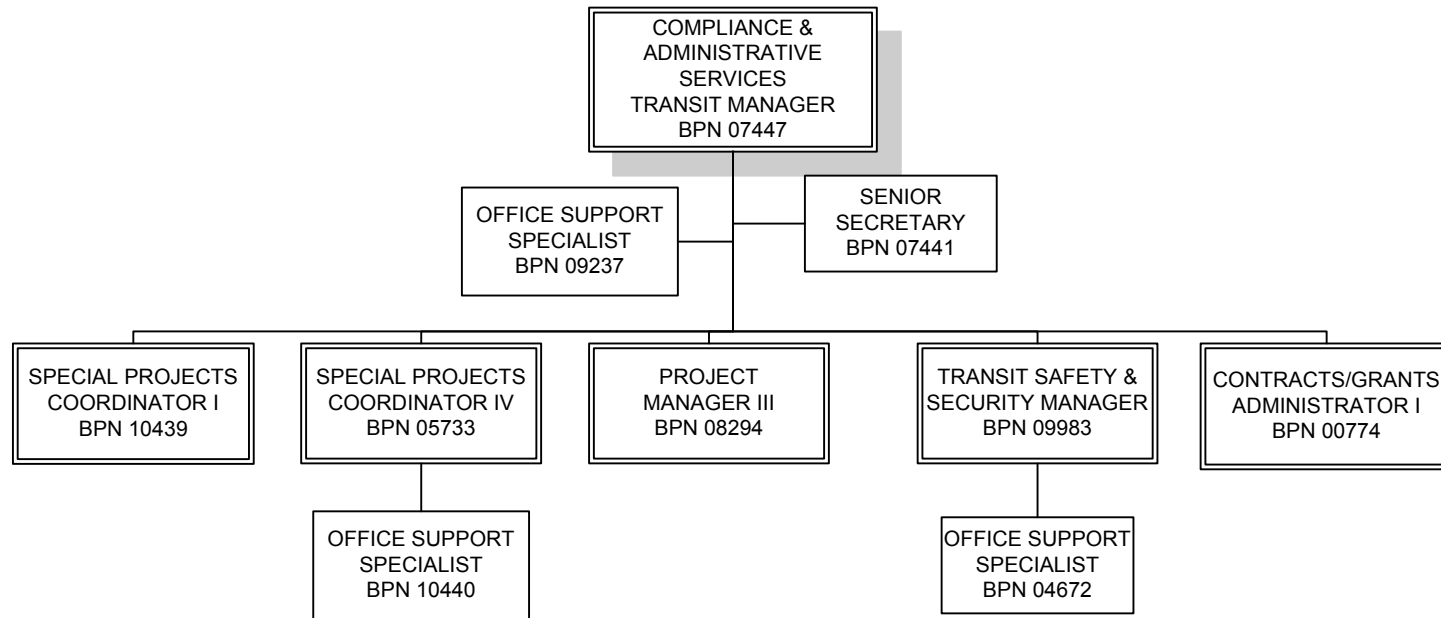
COMPLIANCE & ADMINISTRATIVE SERVICES TRANSIT MANAGER BPN 07447

OFFICE SUPPORT SPECIALIST BPN 09237

SENIOR SECRETARY BPN 07441

SPECIAL PROJECTS COORDINATOR I BPN 10439

SPECIAL PROJECTS COORDINATOR IV BPN 05733

OFFICE SUPPORT SPECIALIST BPN 10440

PROJECT MANAGER III BPN 08294

TRANSIT SAFETY & SECURITY MANAGER BPN 09983

OFFICE SUPPORT SPECIALIST BPN 04672

CONTRACTS/GRANTS ADMINISTRATOR I BPN 00774